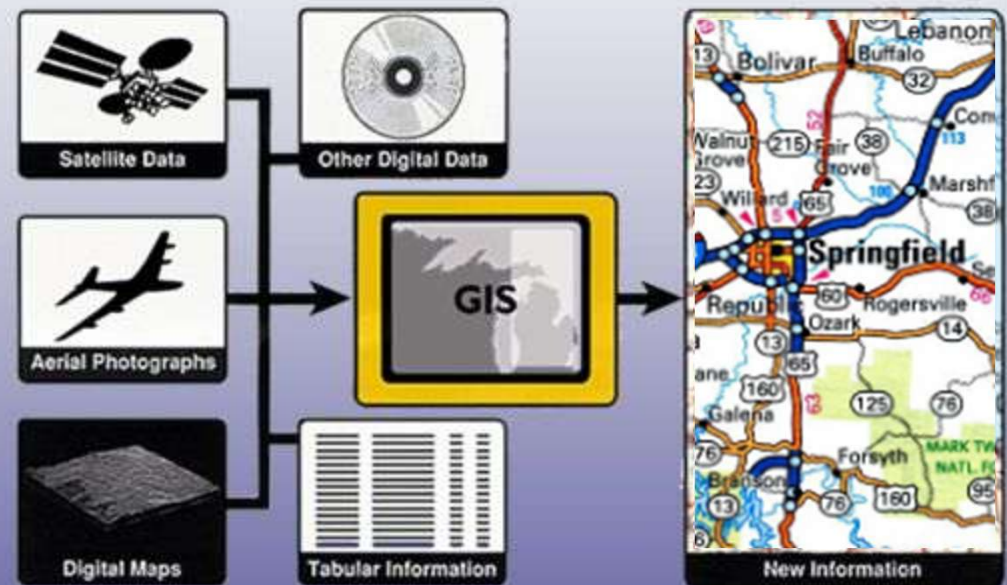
Satellite Data

Other Digital Data

Aerial Photographs

GIS

Digital Maps

Tabular Information

Lebanon
Bolivar
Buffalo
13
32
Walnut Grove
215
Fair Grove
38
Com
113
23
Willard
65
Marshf
38
Springfield
Republic
60
Rogersville
Ozark
13
14
ane
65
160
125
76
Galena
Forsyth
MARK TW NATL. F
76
Branson
13
76
160
95
New Information